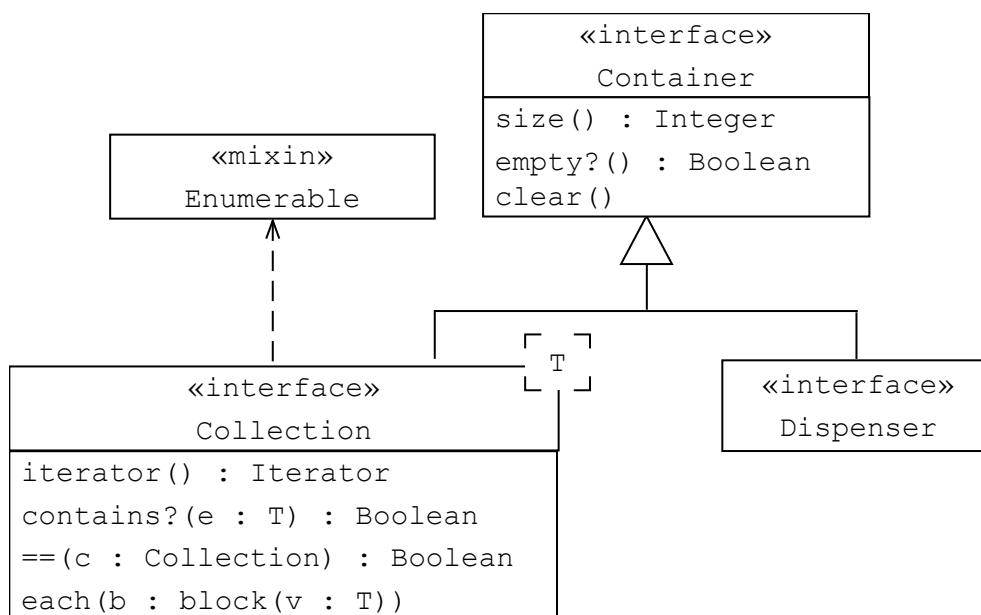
«interface»
Container

size() : Integer
empty?() : Boolean
clear()

«mixin»
Enumerable

T

«interface»
Collection

iterator() : Iterator
contains?(e : T) : Boolean
==(c : Collection) : Boolean
each(b : block(v : T))

«interface»
Dispenser